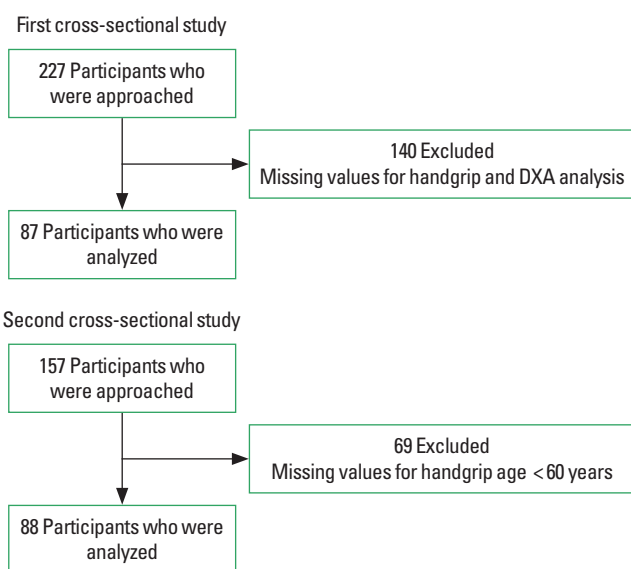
First cross-sectional study

227 Participants who were approached

140 Excluded
Missing values for handgrip and DXA analysis

87 Participants who were analyzed

Second cross-sectional study

157 Participants who were approached

69 Excluded
Missing values for handgrip age <60 years

88 Participants who were analyzed